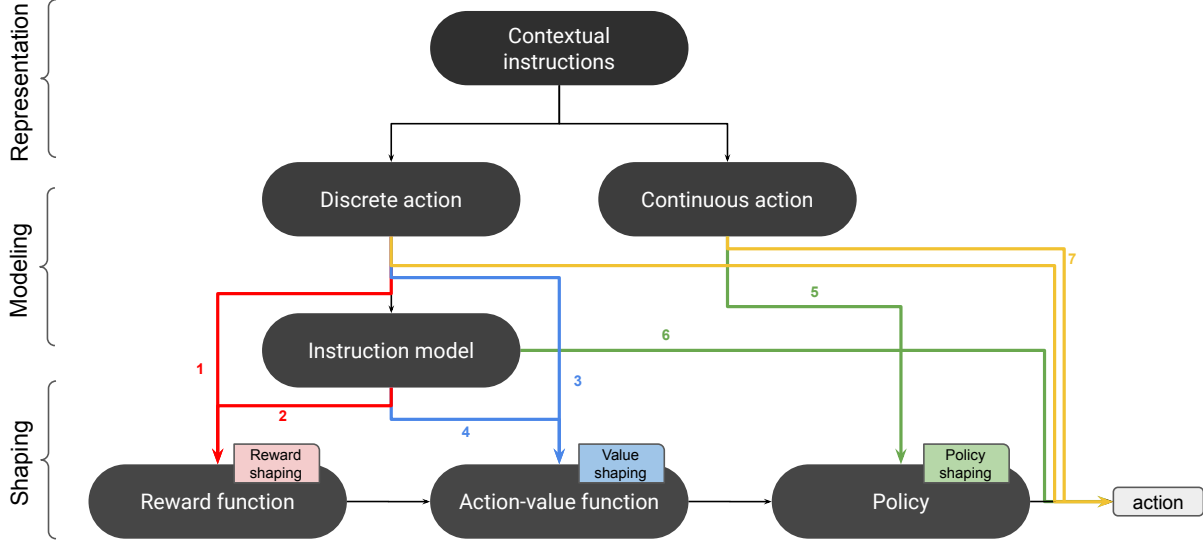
Representation

Modeling

Shaping

Contextual instructions

Discrete action

Continuous action

Instruction model

Reward function

Action-value function

Policy

action

Reward shaping

Value shaping

Policy shaping

1

2

3

4

5

6

7